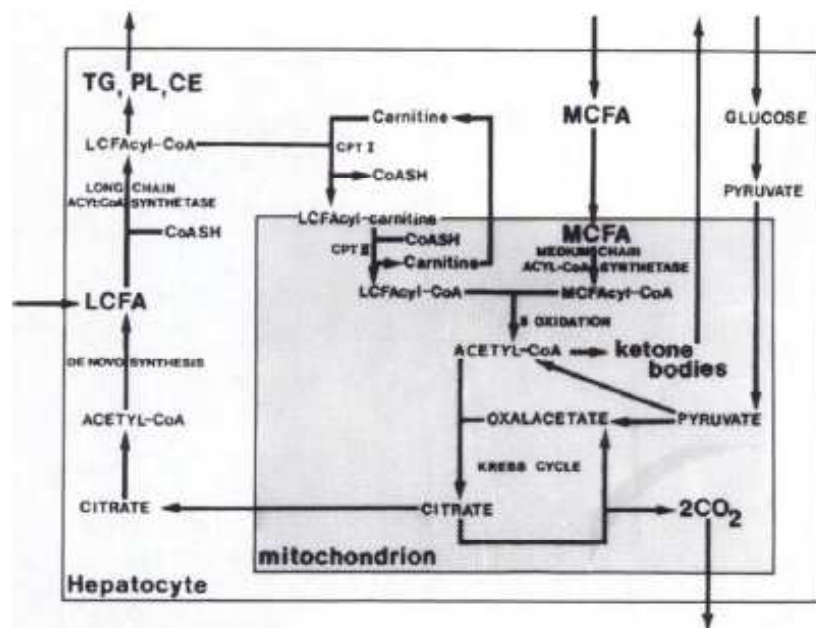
TG, PL, CE

LCFAcyl-CoA

Carnitine

CPT I

CoASH

LONG CHAIN ACYL-CoA SYNTHETASE

CoASH

LCFAcyl-carnitine

CPT II

CoASH

Carnitine

MCFA

MCFA

MEDIUM CHAIN ACYL-CoA SYNTHETASE

GLUCOSE

PYRUVATE

LCFA

LCFAcyl-CoA

MCFAcyl-CoA

β OXIDATION

ACETYL-CoA

ketone bodies

DE NOVO SYNTHESIS

ACETYL-CoA

OXALACETATE

PYRUVATE

KREBS CYCLE

CITRATE

CITRATE

$2CO_2$

mitochondrion

Hepatocyte